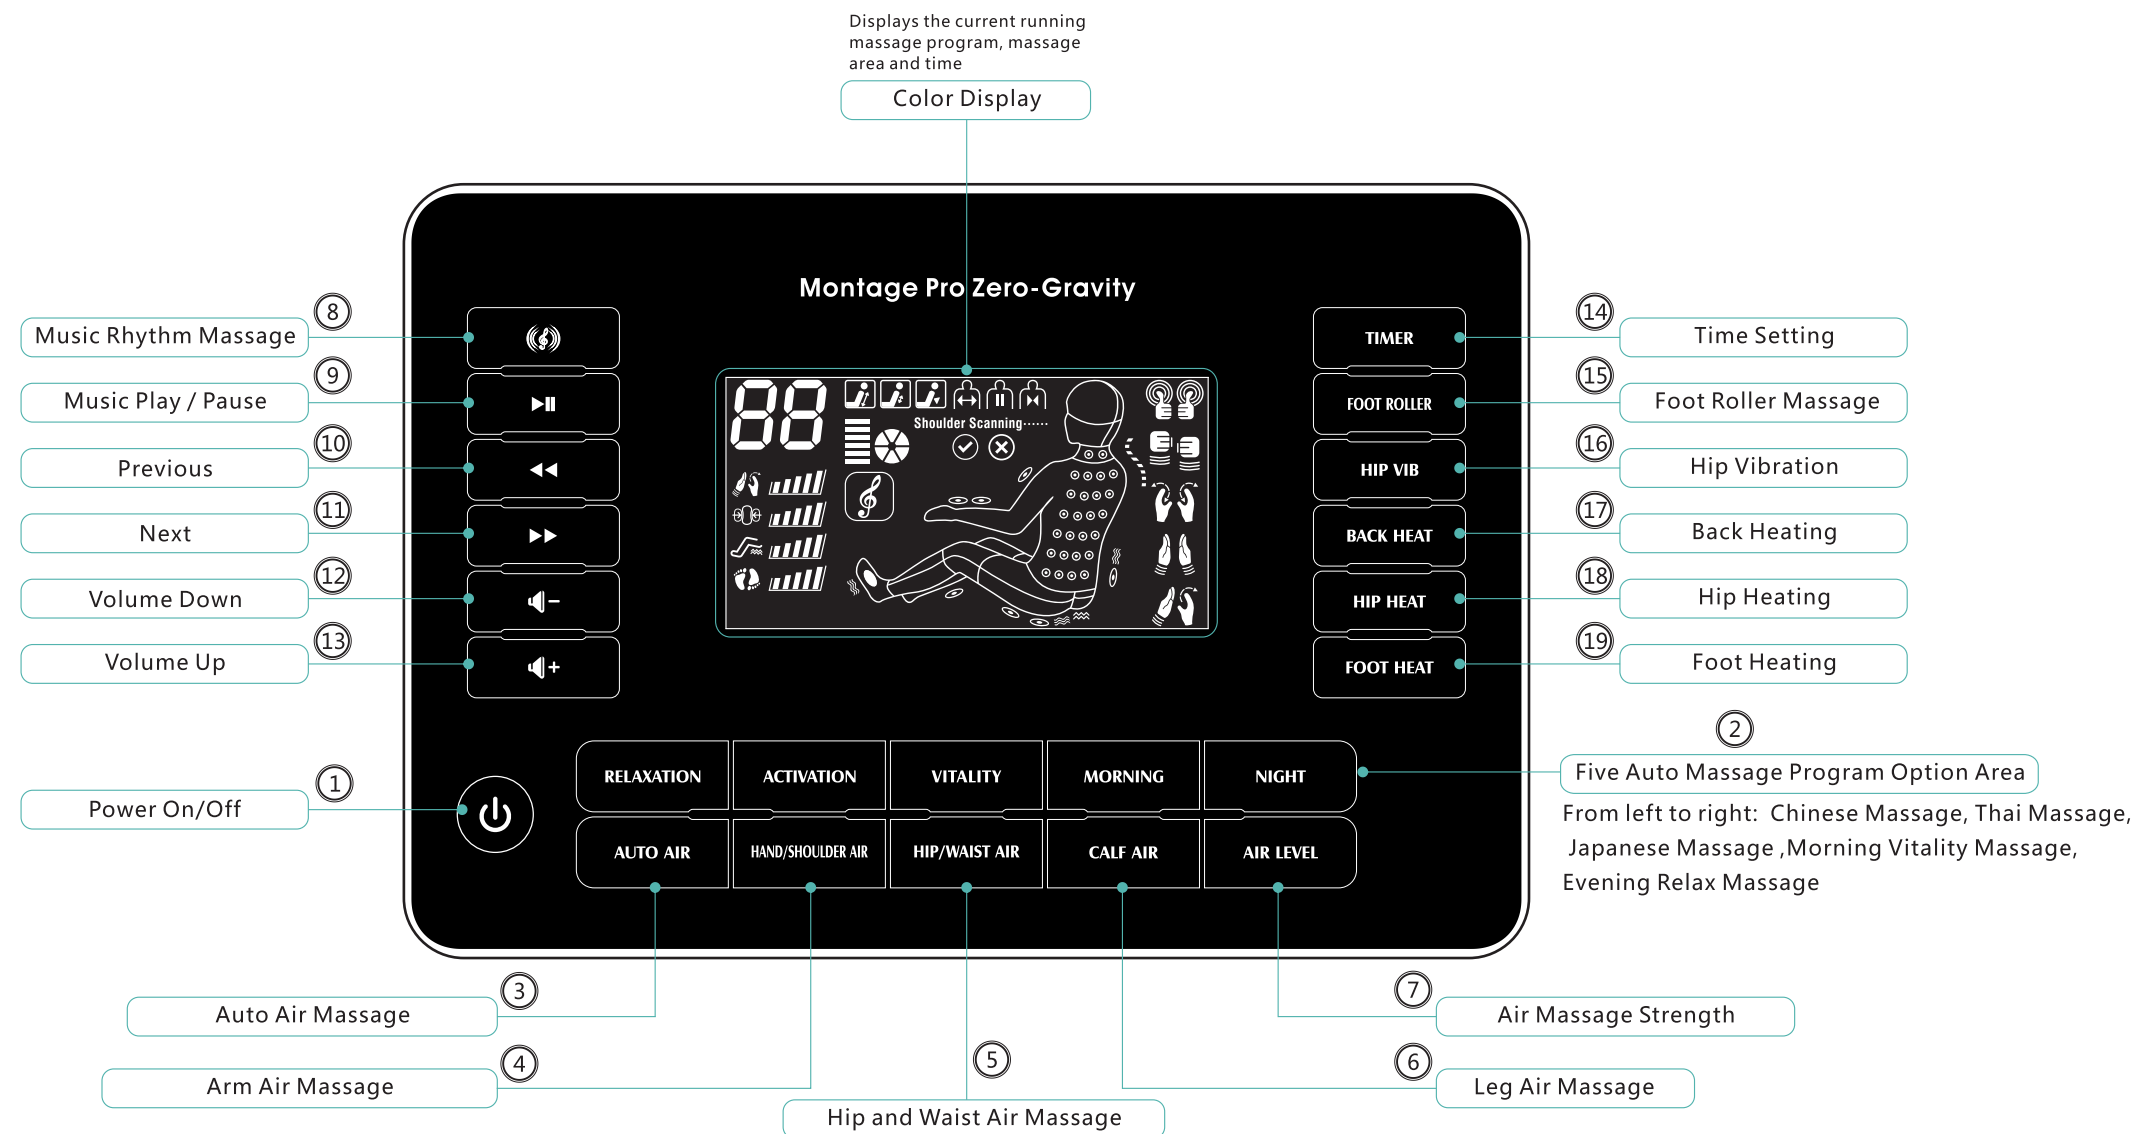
Displays the current running massage program, massage area and time

Color Display

Montage Pro Zero-Gravity

8 Music Rhythm Massage
9 Music Play / Pause
10 Previous
11 Next
12 Volume Down
13 Volume Up

88

Shoulder Scanning······

TIMER
FOOT ROLLER
HIP VIB
BACK HEAT
HIP HEAT
FOOT HEAT

14 Time Setting
15 Foot Roller Massage
16 Hip Vibration
17 Back Heating
18 Hip Heating
19 Foot Heating

RELAXATION
ACTIVATION
VITALITY
MORNING
NIGHT

AUTO AIR
HAND/SHOULDER AIR
HIP/WAIST AIR
CALF AIR
AIR LEVEL

2 Five Auto Massage Program Option Area

From left to right: Chinese Massage, Thai Massage, Japanese Massage ,Morning Vitality Massage, Evening Relax Massage

1 Power On/Off

3 Auto Air Massage
4 Arm Air Massage
5 Hip and Waist Air Massage
6 Leg Air Massage
7 Air Massage Strength